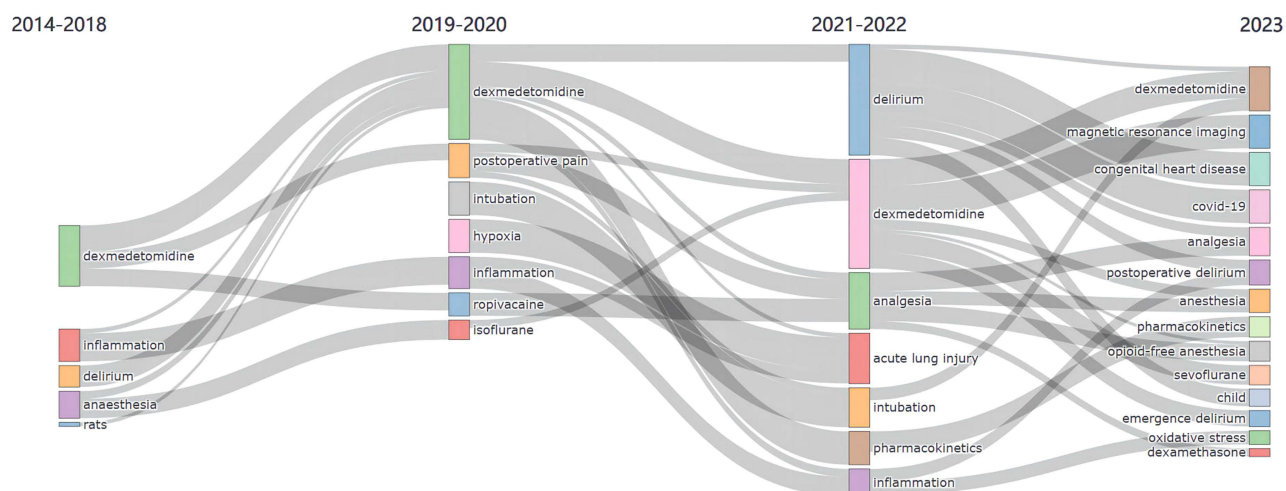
2014-2018
2019-2020
2021-2022
2023

dexmedetomidine
inflammation
delirium
anaesthesia
rats

dexmedetomidine
postoperative pain
intubation
hypoxia
inflammation
ropivacaine
isoflurane

delirium
dexmedetomidine
analgesia
acute lung injury
intubation
pharmacokinetics
inflammation

dexmedetomidine
magnetic resonance imaging
congenital heart disease
covid-19
analgesia
postoperative delirium
anesthesia
pharmacokinetics
opioid-free anesthesia
sevoflurane
child
emergence delirium
oxidative stress
dexamethasone